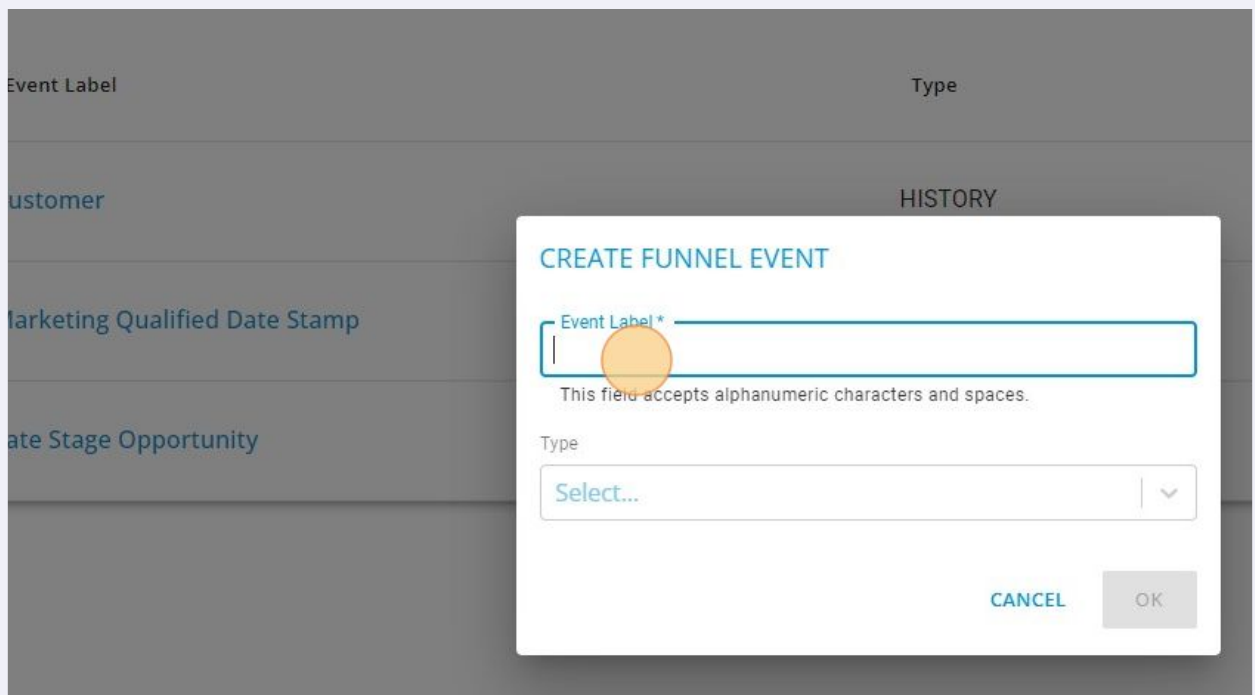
Event Label

Type

ustomer

HISTORY

larketing Qualified Date Stamp

ate Stage Opportunity

CREATE FUNNEL EVENT

Event Label *

This field accepts alphanumeric characters and spaces.

Type

Select...

CANCEL

OK